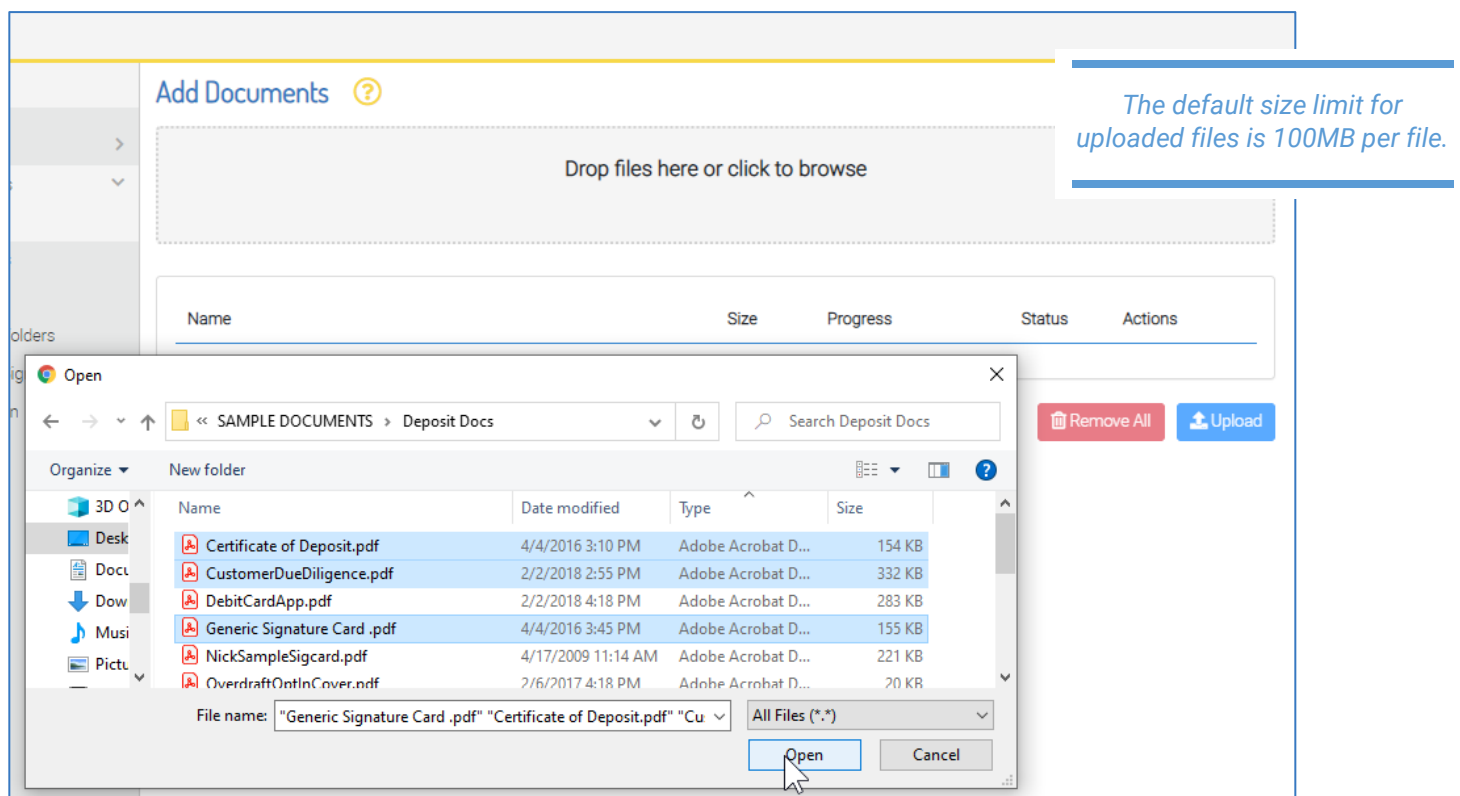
Add Documents ?

The default size limit for uploaded files is 100MB per file.

Drop files here or click to browse

| Name | Size | Progress | Status | Actions |
|---|---|---|---|---|

olders

Remove All Upload

Open

« SAMPLE DOCUMENTS › Deposit Docs

Search Deposit Docs

Organize ▾ New folder

3D O
Desk
Docu
Dow
Musi
Pictu

| Name | Date modified | Type | Size |
|---|---|---|---|
| Certificate of Deposit.pdf | 4/4/2016 3:10 PM | Adobe Acrobat D... | 154 KB |
| CustomerDueDiligence.pdf | 2/2/2018 2:55 PM | Adobe Acrobat D... | 332 KB |
| DebitCardApp.pdf | 2/2/2018 4:18 PM | Adobe Acrobat D... | 283 KB |
| Generic Signature Card .pdf | 4/4/2016 3:45 PM | Adobe Acrobat D... | 155 KB |
| NickSampleSigcard.pdf | 4/17/2009 11:14 AM | Adobe Acrobat D... | 221 KB |
| OverdraftOptInCover.pdf | 2/6/2017 4:18 PM | Adobe Acrobat D... | 20 KB |

File name: "Generic Signature Card .pdf" "Certificate of Deposit.pdf" "Cu

All Files (*.*)

Open Cancel